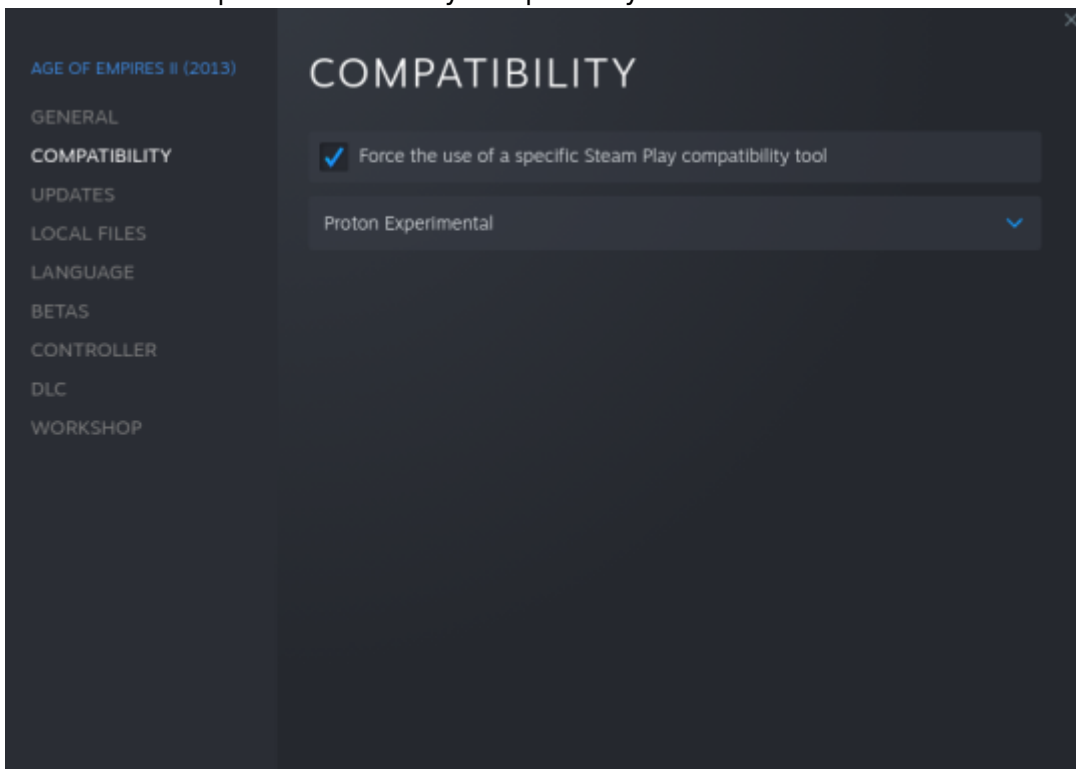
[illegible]

AGE OF EMPIRES II (2013)
GENERAL
COMPATIBILITY
UPDATES
LOCAL FILES
LANGUAGE
BETAS
CONTROLLER
DLC
WORKSHOP

COMPATIBILITY

Force the use of a specific Steam Play compatibility tool

Proton Experimental